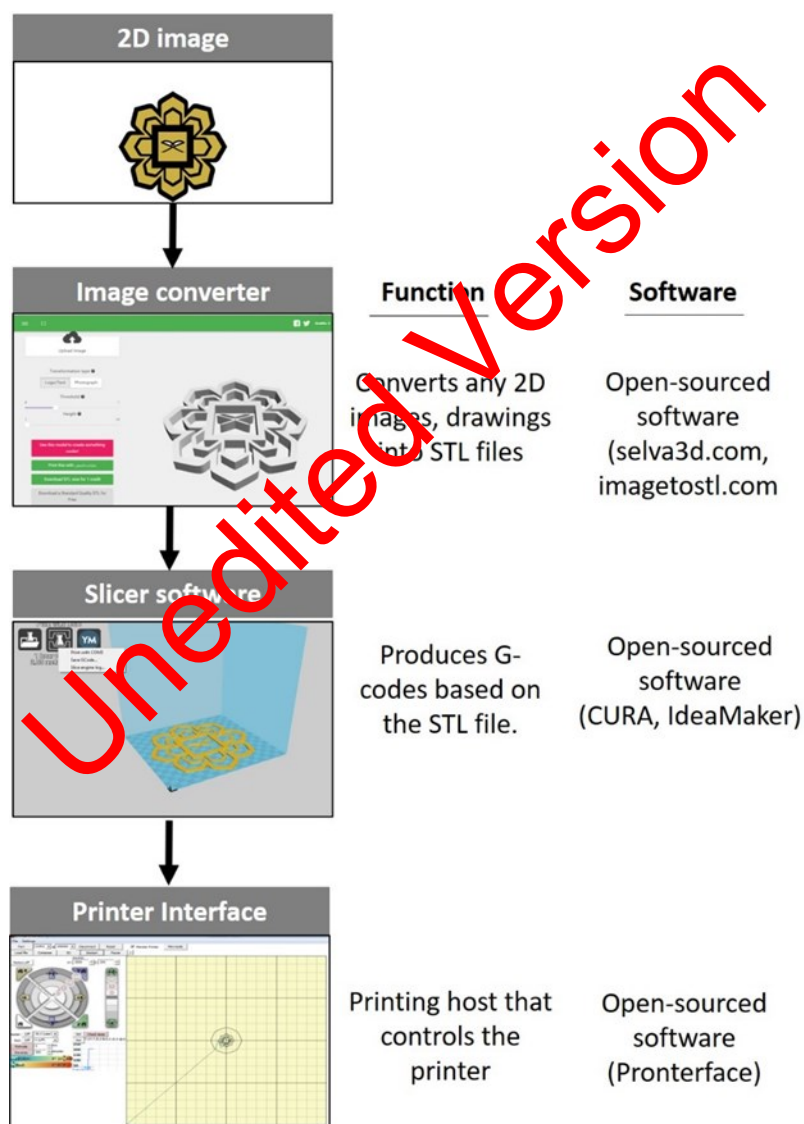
2D image

Image converter

Function

Software

Converts any 2D images, drawings into STL files

Open-sourced software (selva3d.com, imagetostl.com

Upload Image

Slicer software

YM

Produces G-codes based on the STL file.

Open-sourced software (CURA, IdeaMaker)

Printer Interface

Printing host that controls the printer

Open-sourced software (Pronterface)

Unedited Version